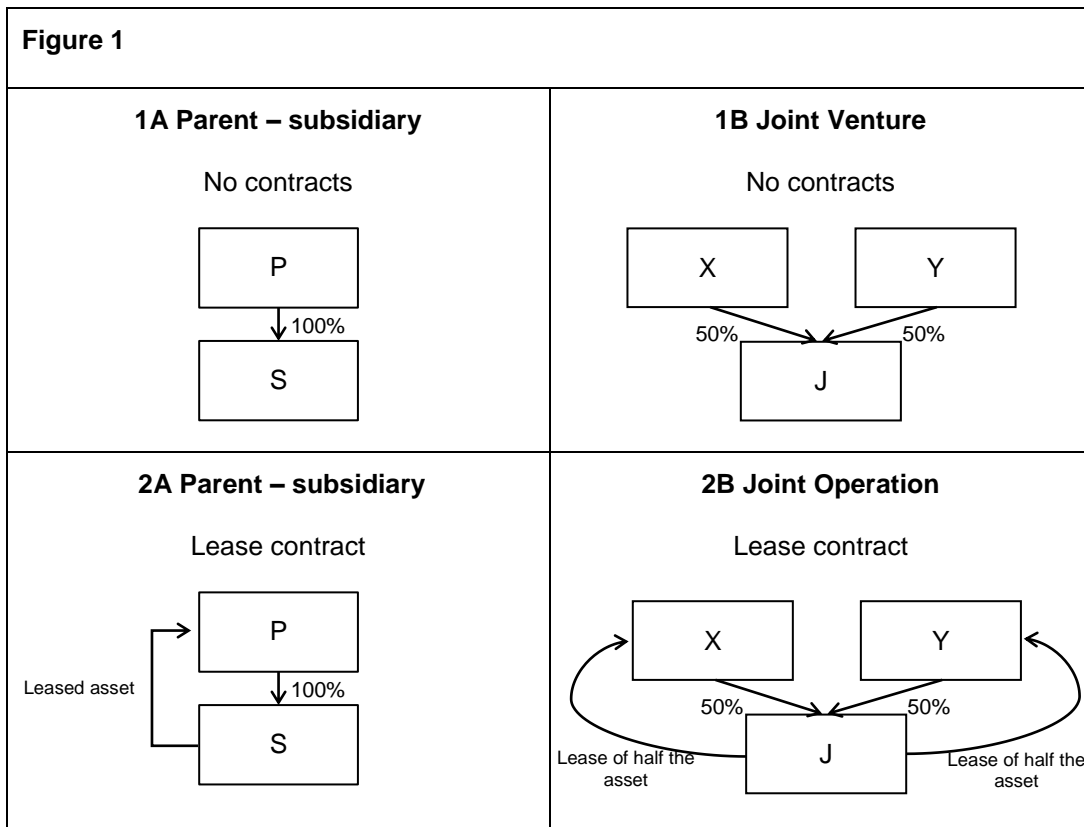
Figure 1

| 1A Parent – subsidiary | 1B Joint Venture |
|---|---|
| No contracts | No contracts |
| P<br>100%<br>S | X Y<br>50% 50%<br>J |
| **2A Parent – subsidiary** | **2B Joint Operation** |
| Lease contract | Lease contract |
| P<br>Leased asset<br>100%<br>S | X Y<br>50% 50%<br>Lease of half the asset<br>J<br>Lease of half the asset |